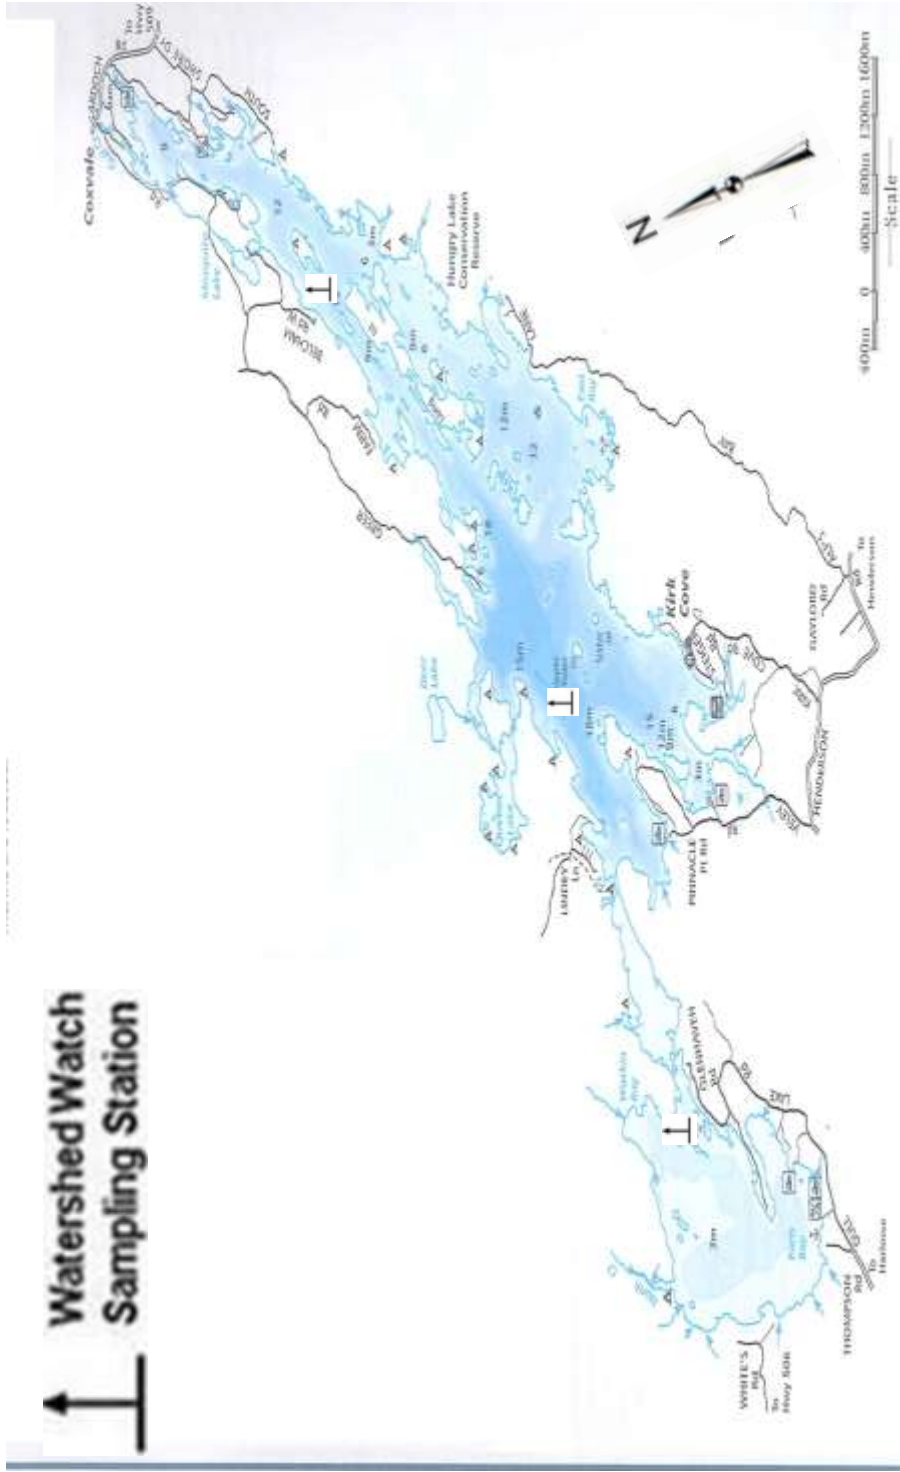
Watershed Watch Sampling Station

Coxvale

Hungry Lake Conservation Reserve

Kirk Cove

TAYLOR Rd

To Henderson

HENDERSON

PINNACLE Pt Rd

LOWERY Ln

GLENHAVEN Rd

LAKE

THOMPSON Rd

To Harlowe

WHITE'S Rd

To Hwy 506

To Hwy 509

N

400m 0 400m 800m 1200m 1600m

Scale

15m

12m

9m

6

3m

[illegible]